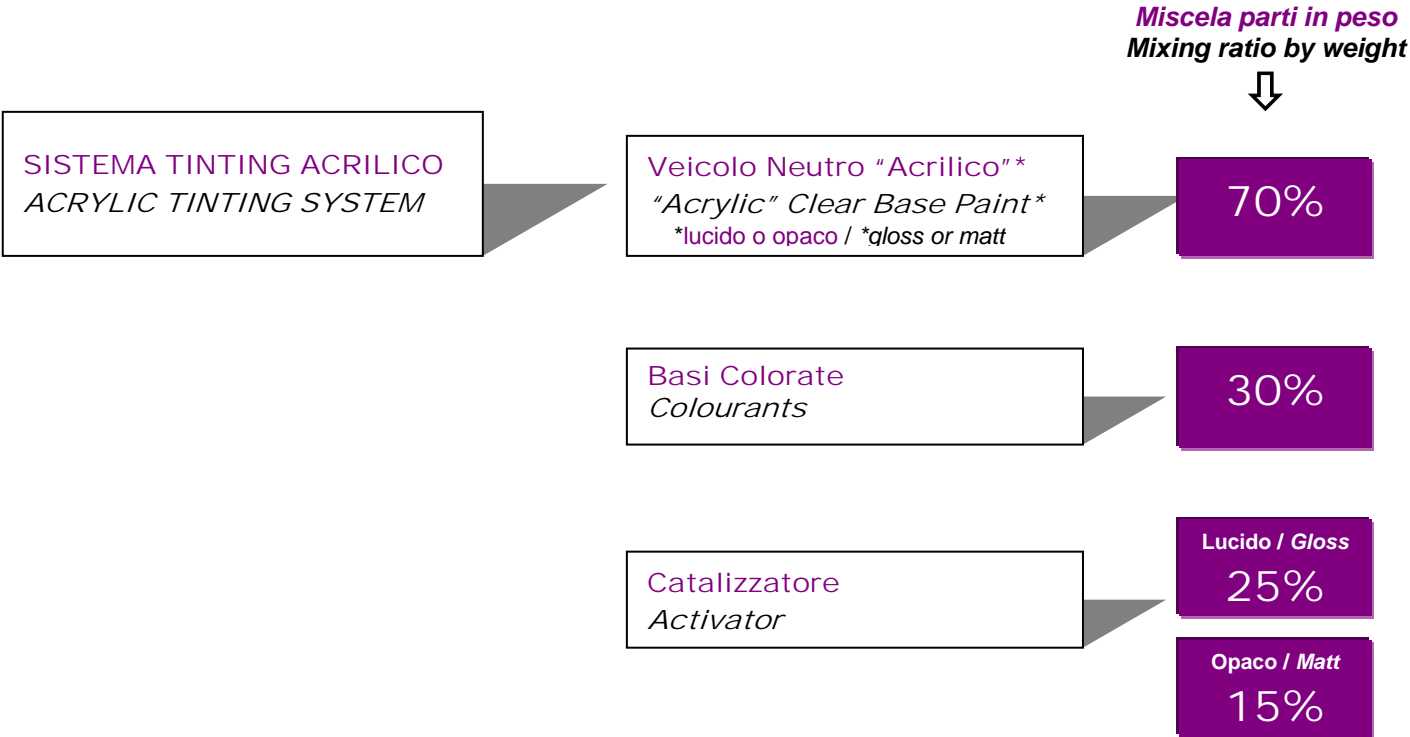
Miscela parti in peso
Mixing ratio by weight

SISTEMA TINTING ACRILICO
ACRYLIC TINTING SYSTEM

Veicolo Neutro "Acrilico"*
"Acrylic" Clear Base Paint*
*lucido o opaco / *gloss or matt

70%

Basi Colorate
Colourants

30%

Catalizzatore
Activator

Lucido / Gloss
25%

Opaco / Matt
15%